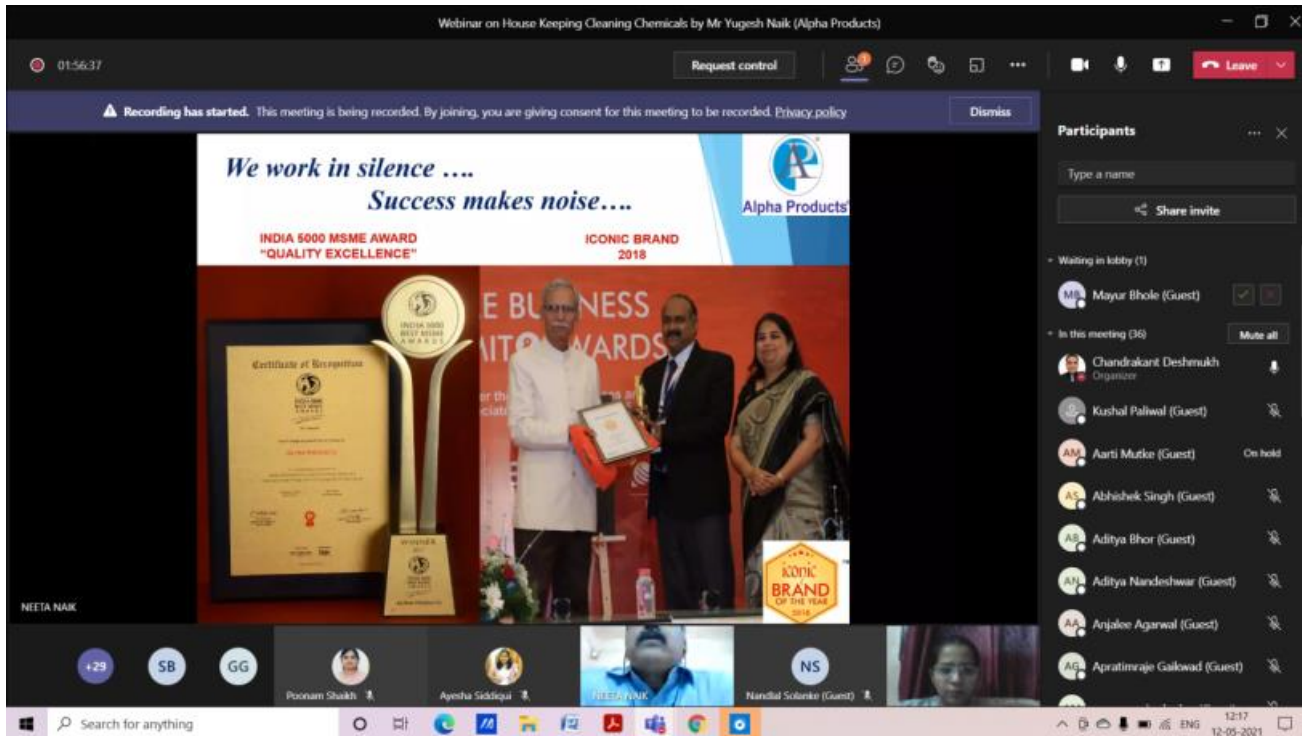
Webinar on House Keeping Cleaning Chemicals by Mr Yugesh Naik (Alpha Products)

01:56:37

Request control

Leave

Recording has started. This meeting is being recorded. By joining, you are giving consent for this meeting to be recorded. Privacy policy

Dismiss

We work in silence ….
Success makes noise….

Alpha Products

INDIA 5000 MSME AWARD
"QUALITY EXCELLENCE"

ICONIC BRAND
2018

Certificate of Recognition

E BU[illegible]NESS
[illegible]AIT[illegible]WARDS

ICONIC BRAND OF THE YEAR 2018

NEETA NAIK

Participants

Type a name

Share invite

Waiting in lobby (1)

MB Mayur Bhole (Guest)

In this meeting (36)

Mute all

Chandrakant Deshmukh
Organizer

Kushal Paliwal (Guest)

AM Aarti Mutke (Guest) On hold

AS Abhishek Singh (Guest)

AB Aditya Bhor (Guest)

AN Aditya Nandeshwar (Guest)

AA Anjalee Agarwal (Guest)

AG Apratimraje Gaikwad (Guest)

+29 SB GG

Poonam Shaikh

Ayesha Siddiqui

NEETA NAIK

NS
Nandlal Solanke (Guest)

Search for anything

ENG 12:17 12-05-2021